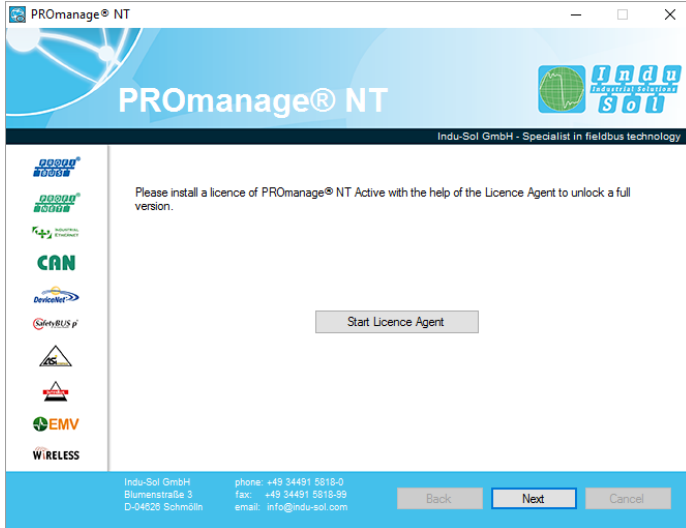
PROmanage® NT

PROmanage® NT

Indu Sol
Industrial Solutions

Indu-Sol GmbH - Specialist in fieldbus technology

PROFI BUS
PROFI NET
INDUSTRIAL ETHERNET
CAN
DeviceNet
SafetyBUS p
AS-i
EMV
WIRELESS

Please install a licence of PROmanage® NT Active with the help of the Licence Agent to unlock a full version.

Start Licence Agent

Indu-Sol GmbH
Blumenstraße 3
D-04626 Schmölln

phone: +49 34491 5818-0
fax: +49 34491 5818-99
email: info@indu-sol.com

Back
Next
Cancel